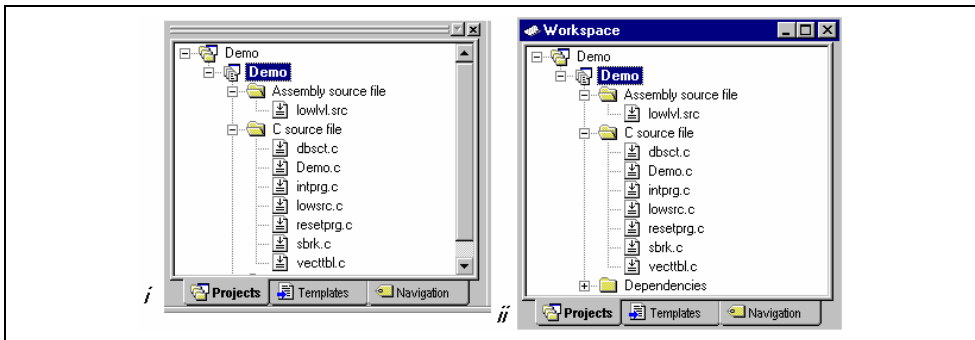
Demo
Demo
Assembly source file
lowlvl.src
C source file
dbsct.c
Demo.c
intprg.c
lowsrc.c
resetprg.c
sbrk.c
vecttbl.c
Projects
Templates
Navigation
i

Workspace
Demo
Demo
Assembly source file
lowlvl.src
C source file
dbsct.c
Demo.c
intprg.c
lowsrc.c
resetprg.c
sbrk.c
vecttbl.c
Dependencies
Projects
Templates
Navigation
ii